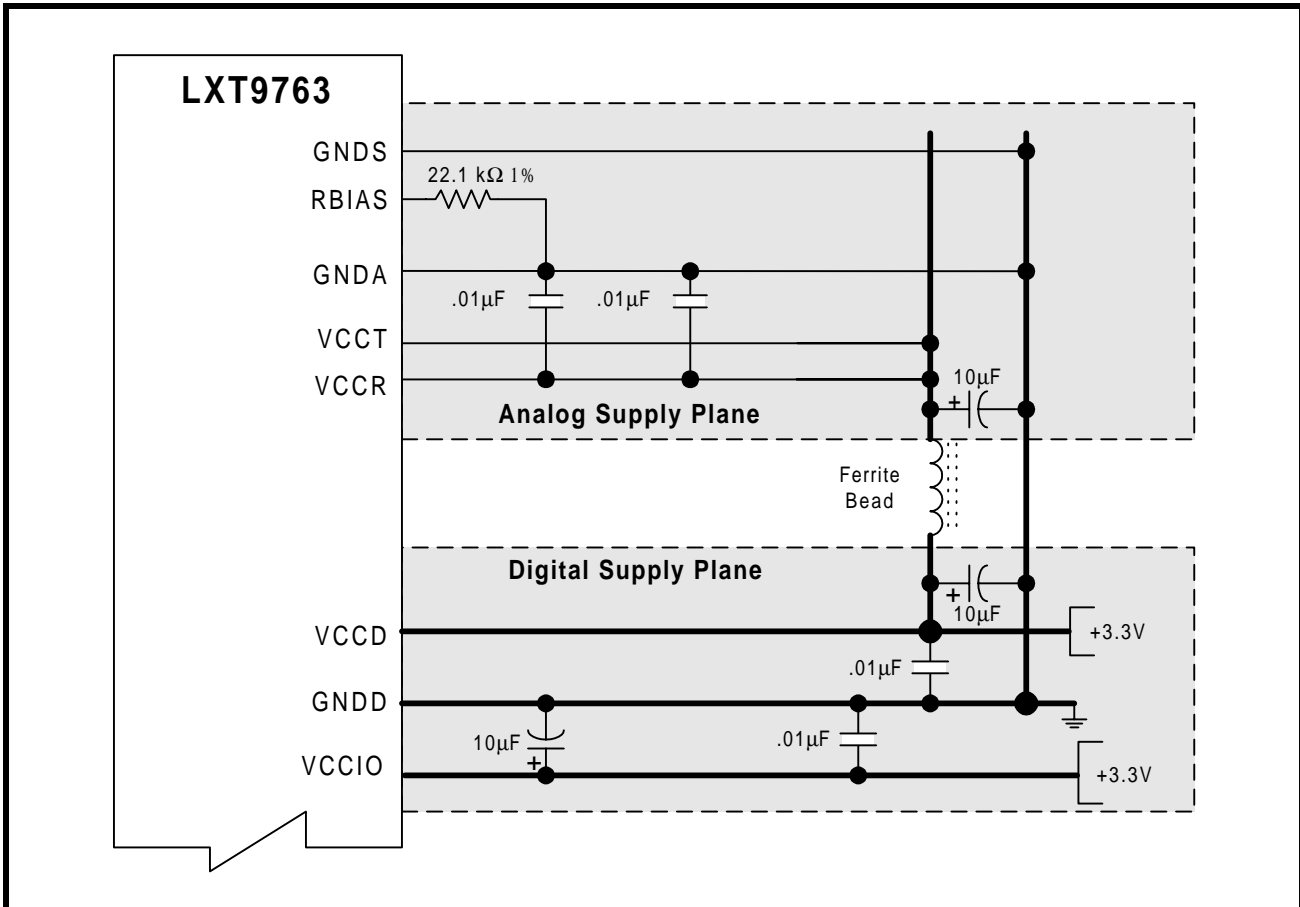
LXT9763

GNDS

22.1 k$\Omega$ 1%

RBIAS

GNDA

.01$\mu$F

.01$\mu$F

VCCT

VCCR

10$\mu$F

+

Analog Supply Plane

Ferrite Bead

Digital Supply Plane

+

10$\mu$F

VCCD

+3.3V

.01$\mu$F

GNDD

10$\mu$F

+

.01$\mu$F

VCCIO

+3.3V